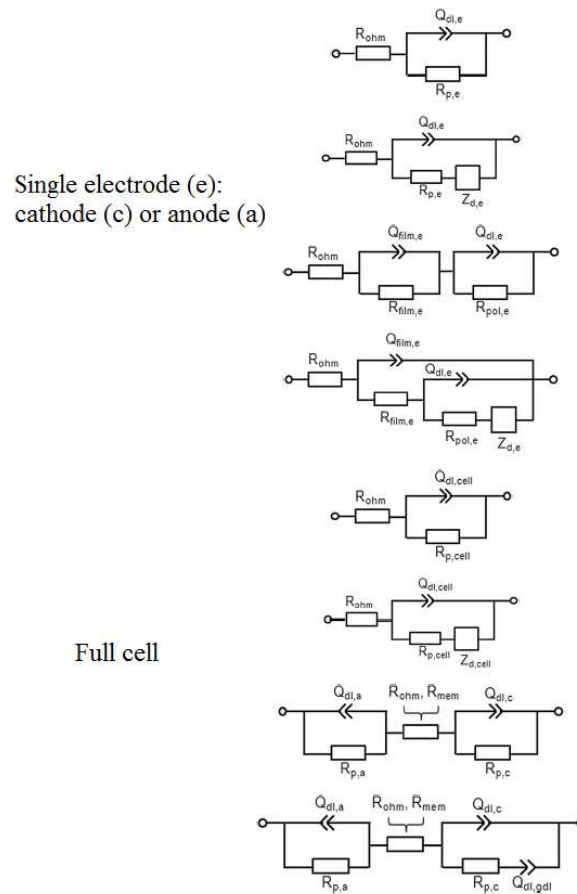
$R_{ohm}$ $Q_{dl,e}$ $R_{p,e}$

$R_{ohm}$ $Q_{dl,e}$ $R_{p,e}$ $Z_{d,e}$

Single electrode (e): cathode (c) or anode (a)

$R_{ohm}$ $Q_{film,e}$ $R_{film,e}$ $Q_{dl,e}$ $R_{pol,e}$

$R_{ohm}$ $Q_{film,e}$ $Q_{dl,e}$ $R_{film,e}$ $R_{pol,e}$ $Z_{d,e}$

$R_{ohm}$ $Q_{dl,cell}$ $R_{p,cell}$

$R_{ohm}$ $Q_{dl,cell}$ $R_{p,cell}$ $Z_{d,cell}$

Full cell

$Q_{dl,a}$ $R_{p,a}$ $R_{ohm}$, $R_{mem}$ $Q_{dl,c}$ $R_{p,c}$

$Q_{dl,a}$ $R_{p,a}$ $R_{ohm}$, $R_{mem}$ $Q_{dl,c}$ $R_{p,c}$ $Q_{dl,gdl}$